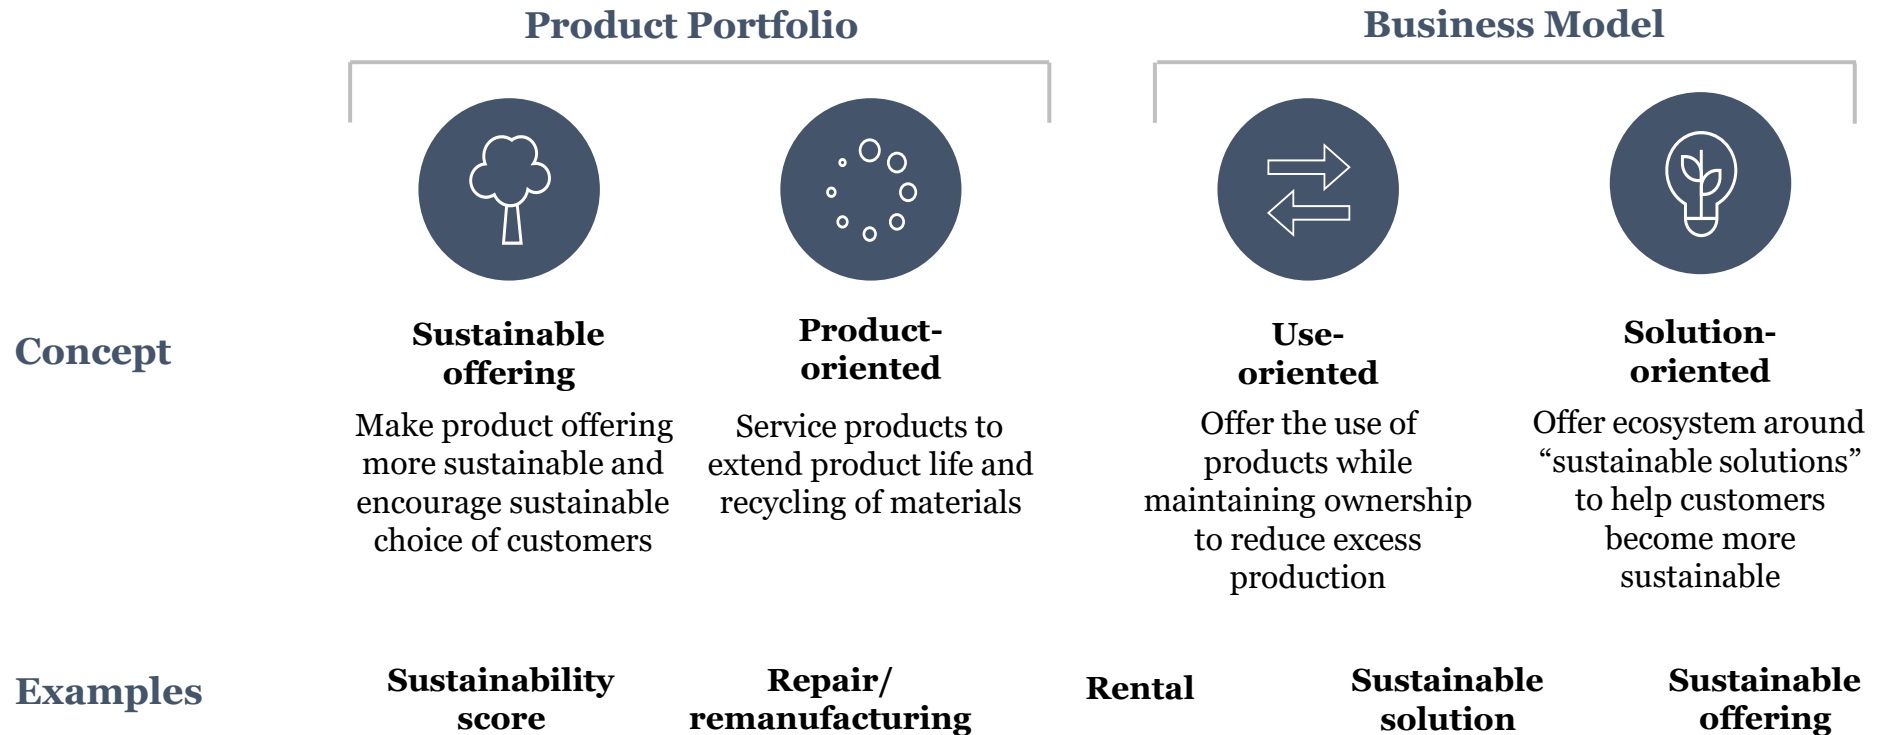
Product Portfolio

Business Model

Concept

Sustainable offering

Make product offering more sustainable and encourage sustainable choice of customers

Product-oriented

Service products to extend product life and recycling of materials

Use-oriented

Offer the use of products while maintaining ownership to reduce excess production

Solution-oriented

Offer ecosystem around "sustainable solutions" to help customers become more sustainable

Examples

Sustainability score

Repair/ remanufacturing

Rental

Sustainable solution

Sustainable offering